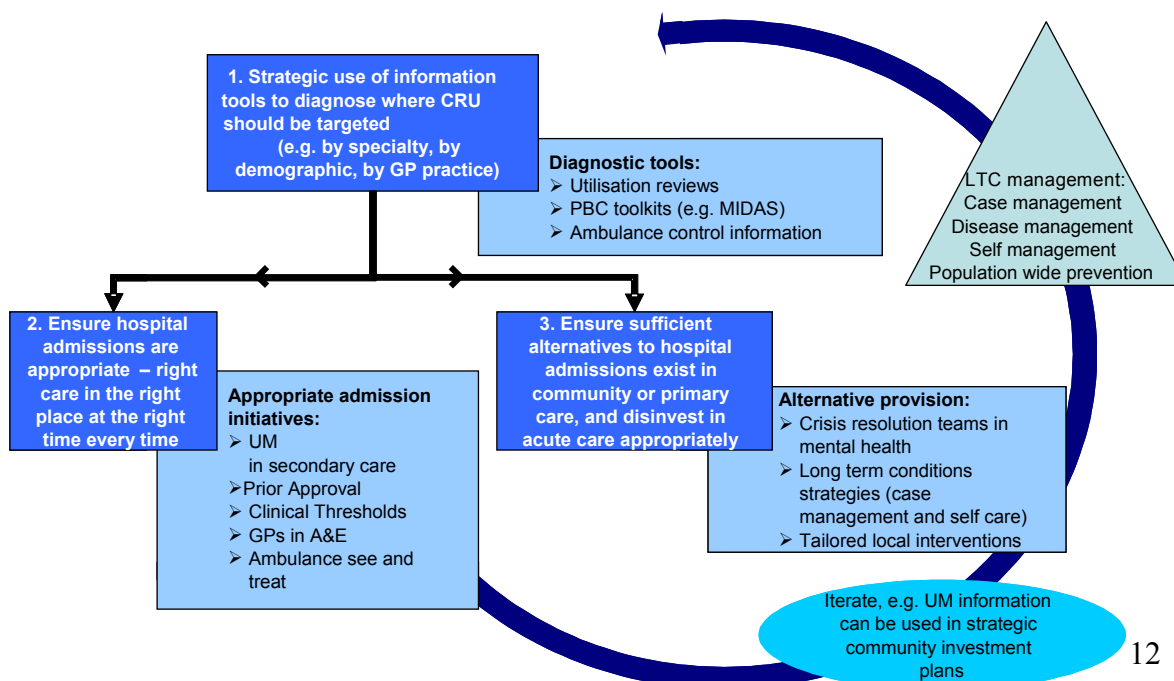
1. Strategic use of information tools to diagnose where CRU should be targeted (e.g. by specialty, by demographic, by GP practice)

Diagnostic tools:
➢ Utilisation reviews
➢ PBC toolkits (e.g. MIDAS)
➢ Ambulance control information

LTC management:
Case management
Disease management
Self management
Population wide prevention

2. Ensure hospital admissions are appropriate – right care in the right place at the right time every time

Appropriate admission initiatives:
➢ UM in secondary care
➢Prior Approval
➢ Clinical Thresholds
➢ GPs in A&E
➢ Ambulance see and treat

3. Ensure sufficient alternatives to hospital admissions exist in community or primary care, and disinvest in acute care appropriately

Alternative provision:
➢ Crisis resolution teams in mental health
➢ Long term conditions strategies (case management and self care)
➢ Tailored local interventions

Iterate, e.g. UM information can be used in strategic community investment plans

12